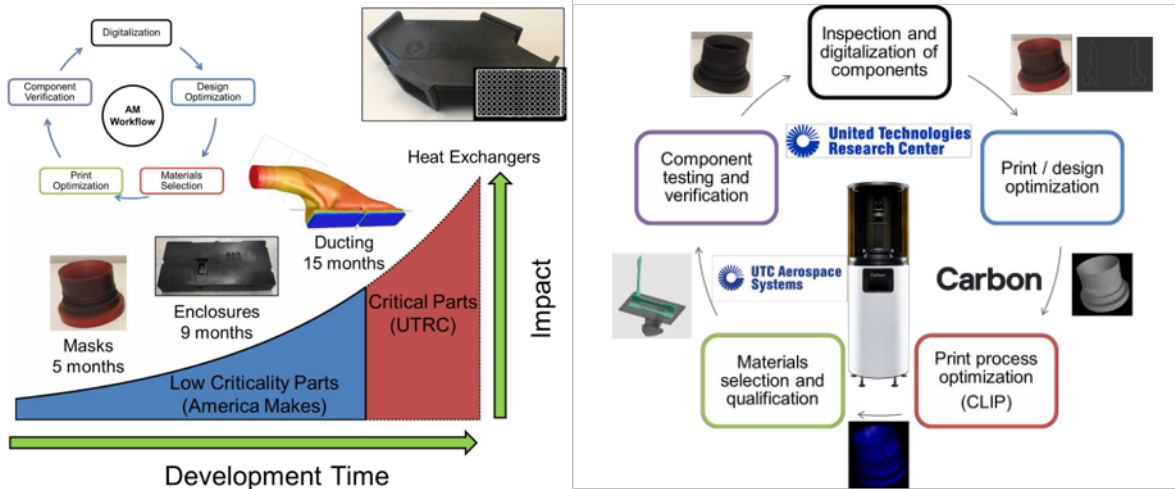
Digitalization

Design Optimization

Materials Selection

Print Optimization

Component Verification

AM Workflow

Heat Exchangers

Ducting
15 months

Enclosures
9 months

Masks
5 months

Critical Parts (UTRC)

Low Criticality Parts (America Makes)

Impact

Development Time

Inspection and digitalization of components

United Technologies Research Center

Print / design optimization

Component testing and verification

UTC Aerospace Systems

Carbon

Carbon

Materials selection and qualification

Print process optimization (CLIP)